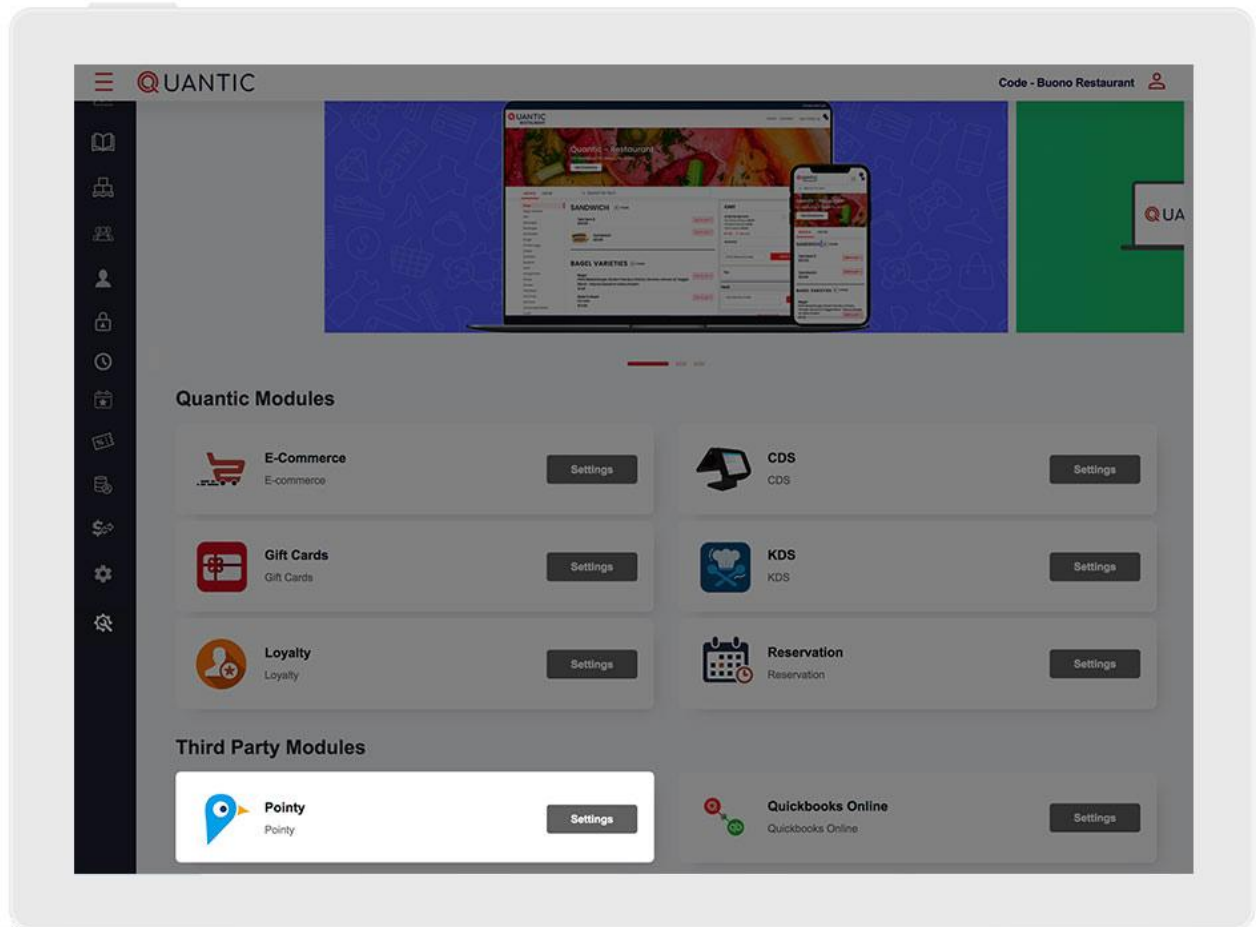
QUANTIC

Code - Buono Restaurant

QUANTIC

Quantic - Restaurant

SANDWICH

BAGEL VARIETIES

QUA

Quantic Modules

E-Commerce
E-commerce
Settings

CDS
CDS
Settings

Gift Cards
Gift Cards
Settings

KDS
KDS
Settings

Loyalty
Loyalty
Settings

Reservation
Reservation
Settings

Third Party Modules

Pointy
Pointy
Settings

Quickbooks Online
Quickbooks Online
Settings